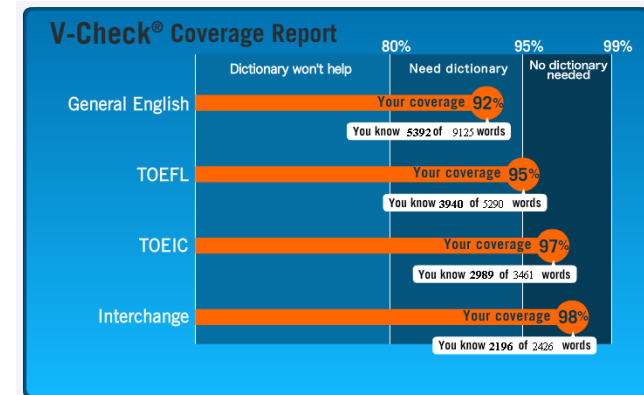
V-Check® Coverage Report

80%
95%
99%

Dictionary won't help
Need dictionary
No dictionary needed

General English
Your coverage 92%
You know 5392 of 9125 words

TOEFL
Your coverage 95%
You know 3940 of 5290 words

TOEIC
Your coverage 97%
You know 2989 of 3461 words

Interchange
Your coverage 98%
You know 2196 of 2426 words